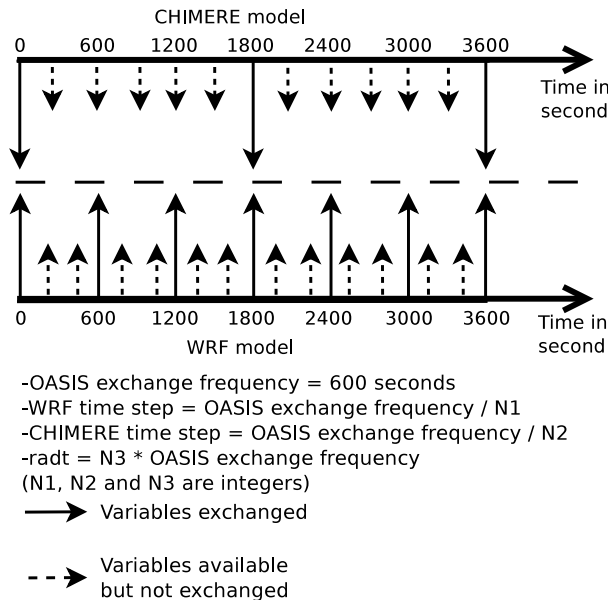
CHIMERE model

0 600 1200 1800 2400 3000 3600

Time in second

0 600 1200 1800 2400 3000 3600

Time in second

WRF model

-OASIS exchange frequency = 600 seconds
-WRF time step = OASIS exchange frequency / N1
-CHIMERE time step = OASIS exchange frequency / N2
-radt = N3 * OASIS exchange frequency
(N1, N2 and N3 are integers)

Variables exchanged

Variables available but not exchanged